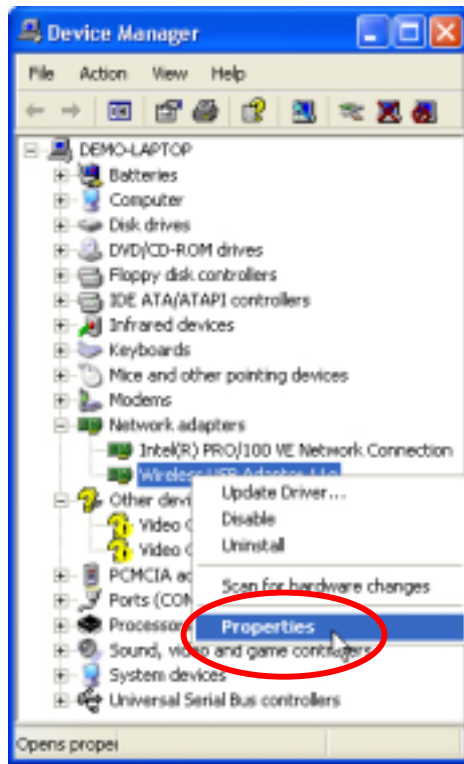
Device Manager

File Action View Help

DEMO-LAPTOP
Batteries
Computer
Disk drives
DVD/CD-ROM drives
Floppy disk controllers
IDE ATA/ATAPI controllers
Infrared devices
Keyboards
Mice and other pointing devices
Modems
Network adapters
Intel(R) PRO/100 VE Network Connection
Wireless USB Adapter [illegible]
Other devi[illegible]
Video C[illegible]
Video C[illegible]
PCMCIA ad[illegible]
Ports (COM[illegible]
Processor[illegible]
Sound, vi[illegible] and game controllers
System devices
Universal Serial Bus controllers

Update Driver...
Disable
Uninstall
Scan for hardware changes
Properties

Opens proper